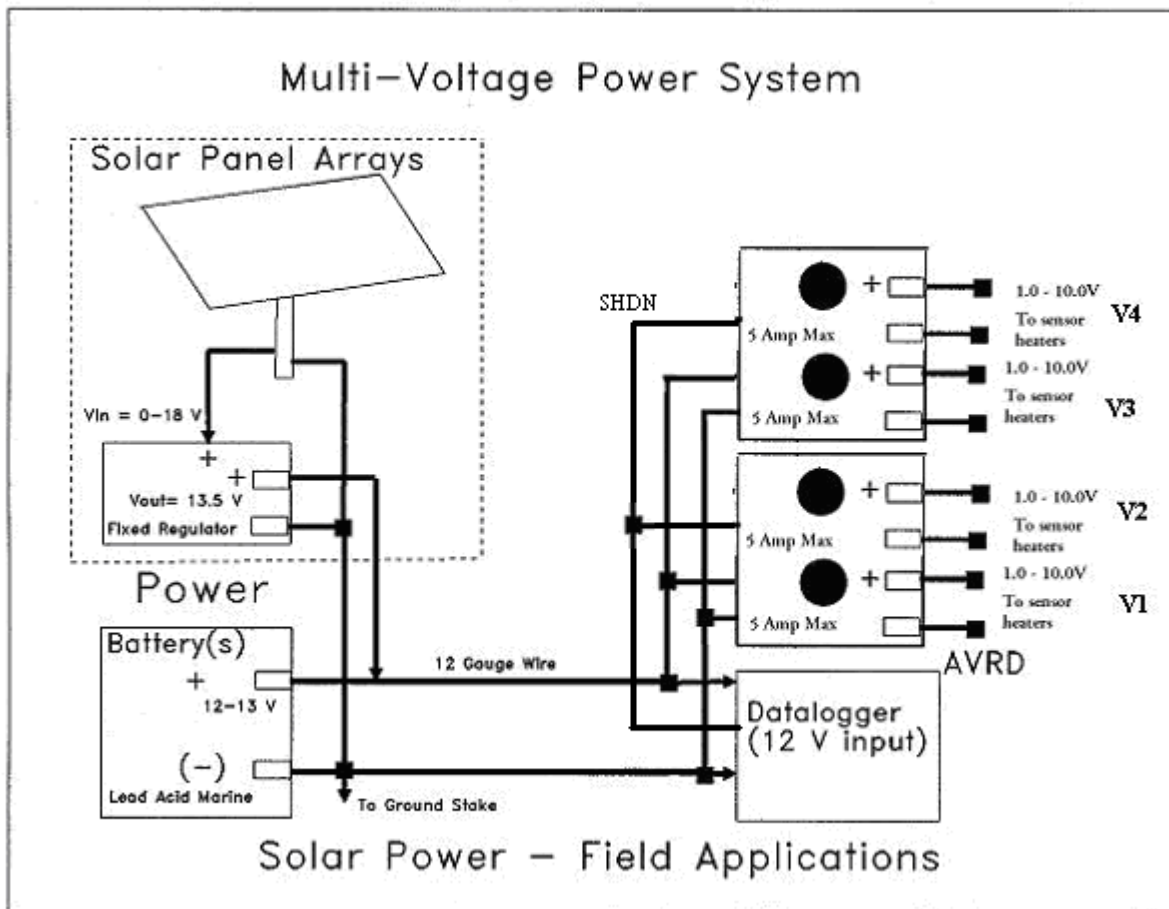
Multi-Voltage Power System

Solar Panel Arrays

Vin = 0-18 V

+

+

Vout= 13.5 V

Fixed Regulator

Power

Battery(s)

+

12-13 V

(-)

Lead Acid Marine

To Ground Stake

12 Gauge Wire

SHDN

5 Amp Max

+

1.0 - 10.0V

To sensor heaters

V4

5 Amp Max

+

1.0 - 10.0V

To sensor heaters

V3

5 Amp Max

+

1.0 - 10.0V

To sensor heaters

V2

5 Amp Max

+

1.0 - 10.0V

To sensor heaters

V1

AVRD

Datalogger (12 V input)

Solar Power - Field Applications